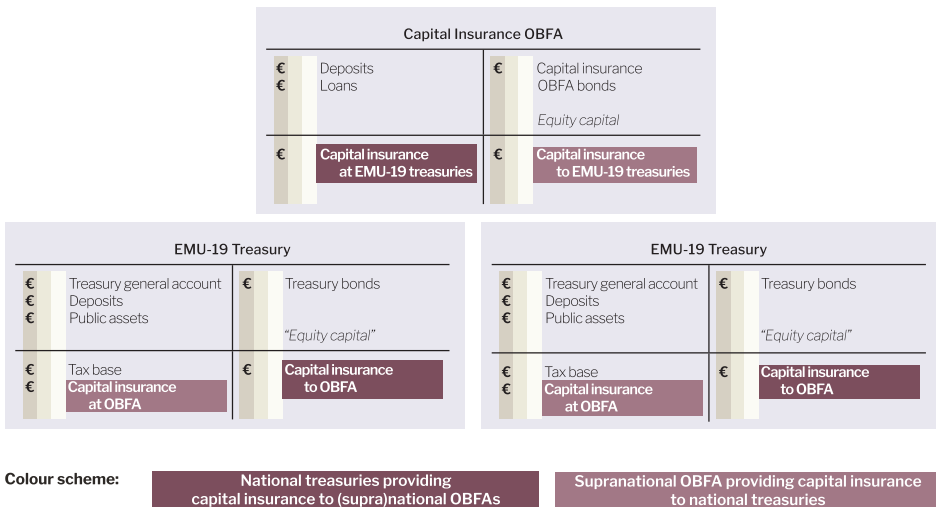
Capital Insurance OBFA

| | |
|---|---|
| € Deposits<br>€ Loans | € Capital insurance<br>OBFA bonds<br>*Equity capital* |
| € Capital insurance at EMU-19 treasuries | € Capital insurance to EMU-19 treasuries |

EMU-19 Treasury

| | |
|---|---|
| € Treasury general account<br>€ Deposits<br>€ Public assets | € Treasury bonds<br>*"Equity capital"* |
| € Tax base<br>€ Capital insurance at OBFA | € Capital insurance to OBFA |

EMU-19 Treasury

| | |
|---|---|
| € Treasury general account<br>€ Deposits<br>€ Public assets | € Treasury bonds<br>*"Equity capital"* |
| € Tax base<br>€ Capital insurance at OBFA | € Capital insurance to OBFA |

Colour scheme: National treasuries providing capital insurance to (supra)national OBFAs

Supranational OBFA providing capital insurance to national treasuries